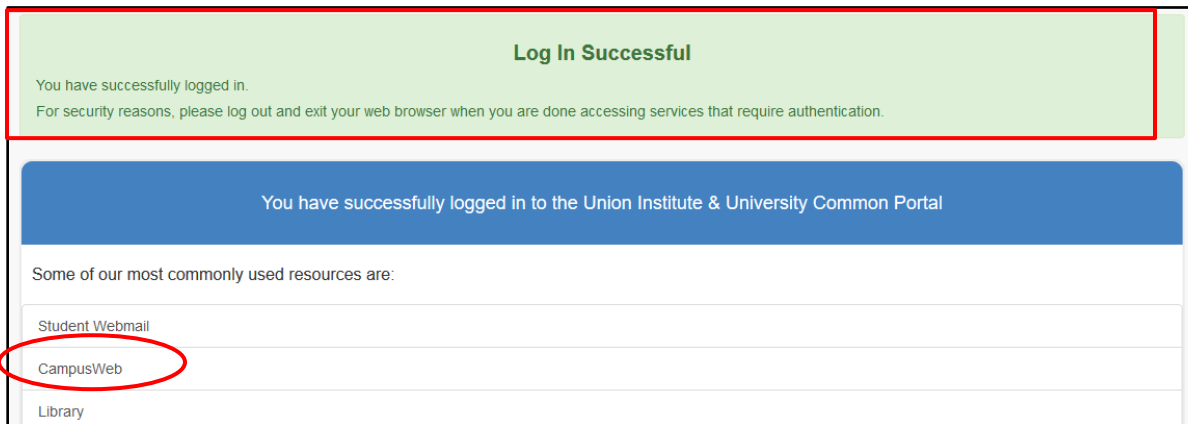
Log In Successful

You have successfully logged in.

For security reasons, please log out and exit your web browser when you are done accessing services that require authentication.

You have successfully logged in to the Union Institute & University Common Portal

Some of our most commonly used resources are:

Student Webmail

CampusWeb

Library